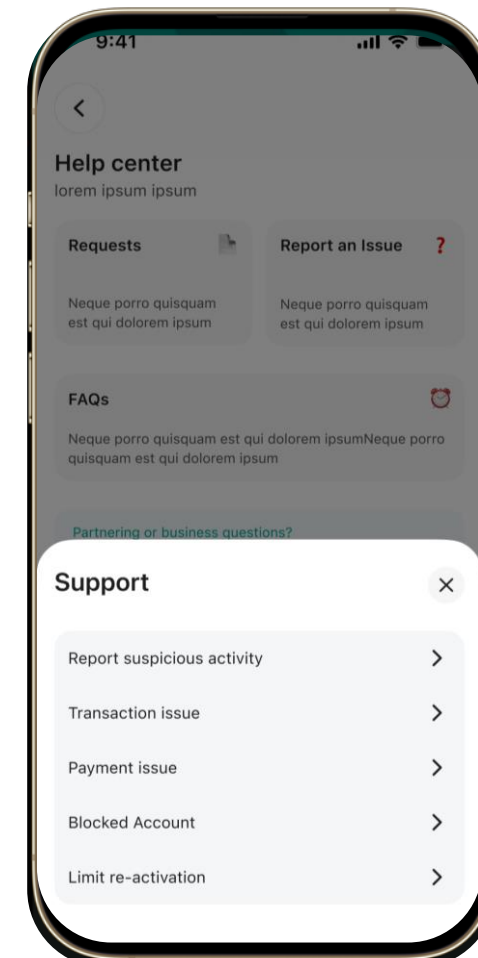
9:41

Help center
lorem ipsum ipsum

Requests

Neque porro quisquam est qui dolorem ipsum

Report an Issue ?

Neque porro quisquam est qui dolorem ipsum

FAQs

Neque porro quisquam est qui dolorem ipsumNeque porro quisquam est qui dolorem ipsum

Partnering or business questions?

Support

Report suspicious activity

Transaction issue

Payment issue

Blocked Account

Limit re-activation